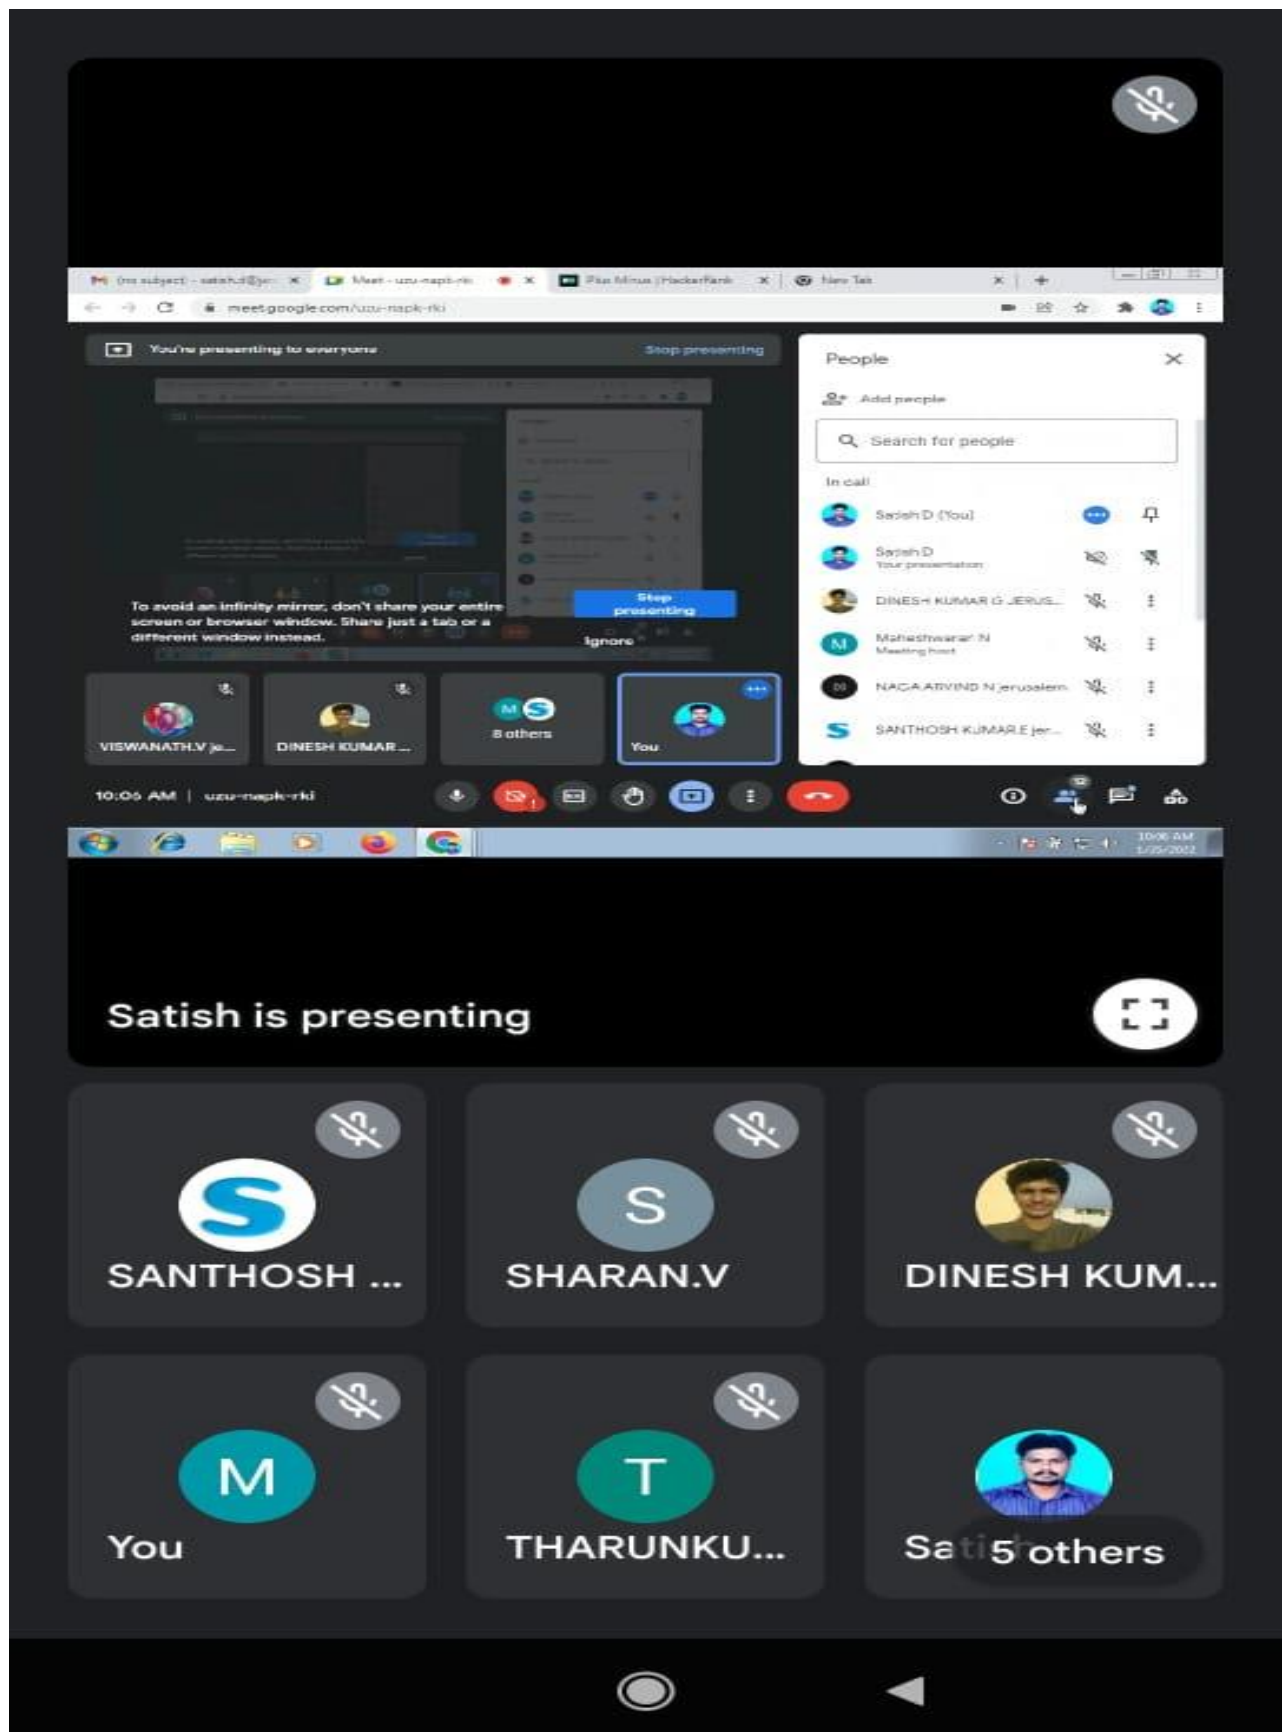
(no subject) - satish.d@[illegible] Meet - uzu-napk-rki Plus Minus | HackerRank New Tab

meet.google.com/uzu-napk-rki

You're presenting to everyone Stop presenting

To avoid an infinity mirror, don't share your entire screen or browser window. Share just a tab or a different window instead.

Stop presenting

Ignore

People

Add people

Search for people

In call

Satish D (You)

Satish D
Your presentation

DINESH KUMAR G JERUS...

Maheshwaran N
Meeting host

NAGA ARVIND N jerusalem

SANTHOSH KUMAR.E jer...

VISWANATH.V je...

DINESH KUMAR ...

8 others

You

10:06 AM | uzu-napk-rki

10:06 AM
1/25/2022

Satish is presenting

SANTHOSH ...

SHARAN.V

DINESH KUM...

You

THARUNKU...

Sa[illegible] 5 others